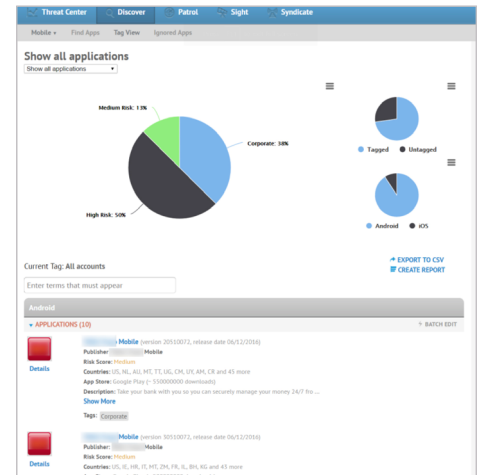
Threat Center Discover Patrol Sight Syndicate

Mobile » Find Apps Tag View Ignored Apps

Show all applications

Show all applications

Medium Risk: 13%

Corporate: 38%

High Risk: 50%

Tagged Untagged

Android iOS

Current Tag: All accounts

EXPORT TO CSV
CREATE REPORT

Enter terms that must appear

Android

▾ APPLICATIONS (10)

BATCH EDIT

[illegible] Mobile (version 20510072, release date 06/12/2016)
Publisher: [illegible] Mobile
Risk Score: Medium
Countries: US, NL, AU, MT, TT, UG, CM, UY, AM, CR and 45 more
App Store: Google Play (~ 550000000 downloads)
Description: Take your bank with you so you can securely manage your money 24/7 fro ...
Show More
Tags: Corporate

Details

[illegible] Mobile (version 20510072, release date 06/12/2016)
Publisher: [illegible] Mobile
Risk Score: Medium
Countries: US, IE, HR, IT, MT, ZM, FR, IL, BH, KG and 45 more

Details